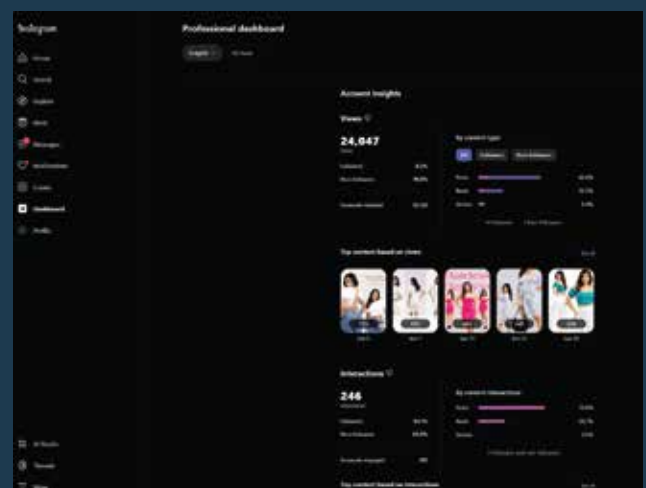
Instagram

Home
Search
Explore
Reels
Messages
Notifications
Create
Dashboard
Profile

Professional dashboard

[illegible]

Account insights

Views

24,047

Followers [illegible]
Non-followers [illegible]

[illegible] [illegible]

By content type

All Followers Non-followers

Posts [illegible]
Reels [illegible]
Stories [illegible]

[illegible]

Top content based on views

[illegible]

Interactions

246

Followers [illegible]
Non-followers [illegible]

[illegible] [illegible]

By content interactions

Posts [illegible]
Reels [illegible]
Stories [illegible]

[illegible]

Top content based on interactions

Threads
More